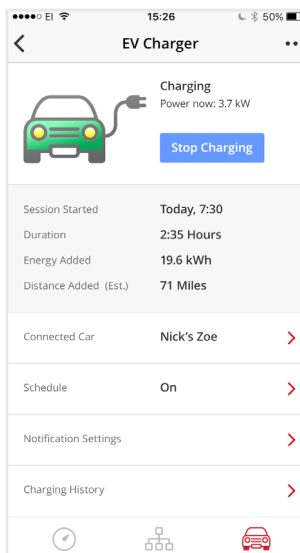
●●●●○ EI
15:26
50%

EV Charger

Charging
Power now: 3.7 kW

Stop Charging

| Session Started | Today, 7:30 |
|---|---|
| Duration | 2:35 Hours |
| Energy Added | 19.6 kWh |
| Distance Added (Est.) | 71 Miles |

Connected Car Nick's Zoe

Schedule On

Notification Settings

Charging History